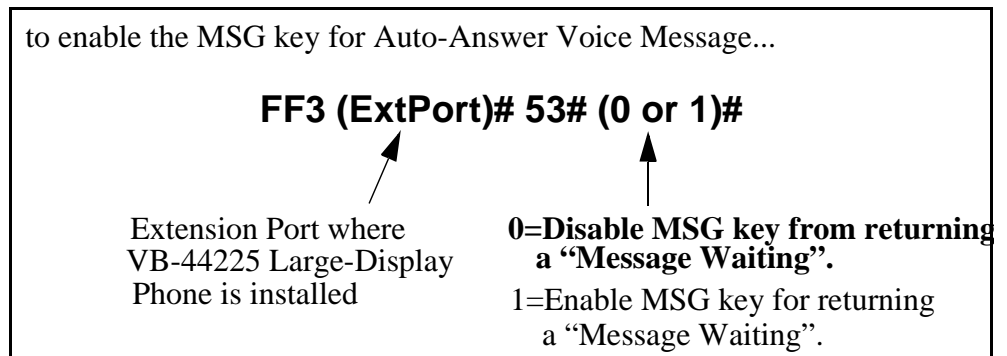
to enable the MSG key for Auto-Answer Voice Message...

**FF3 (ExtPort)# 53# (0 or 1)#**

Extension Port where VB-44225 Large-Display Phone is installed

**0=Disable MSG key from returning a "Message Waiting".**

1=Enable MSG key for returning a "Message Waiting".